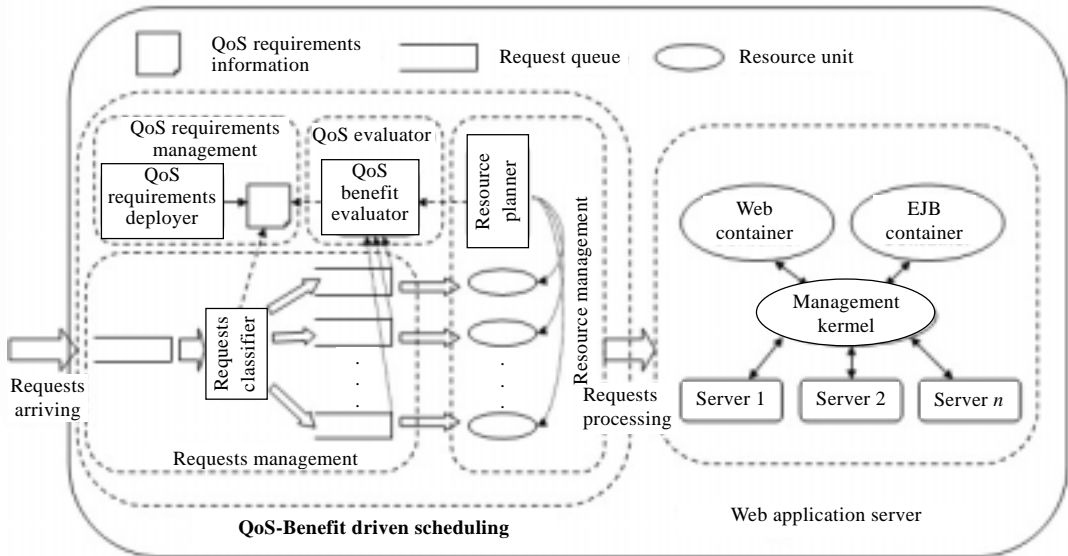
QoS requirements information

Request queue

Resource unit

QoS requirements management

QoS requirements deployer

QoS evaluator

QoS benefit evaluator

Resource planner

Resource management

Web container

EJB container

Management kermel

Requests classifier

Requests arriving

Requests processing

Server 1

Server 2

Server $n$

Requests management

QoS-Benefit driven scheduling

Web application server